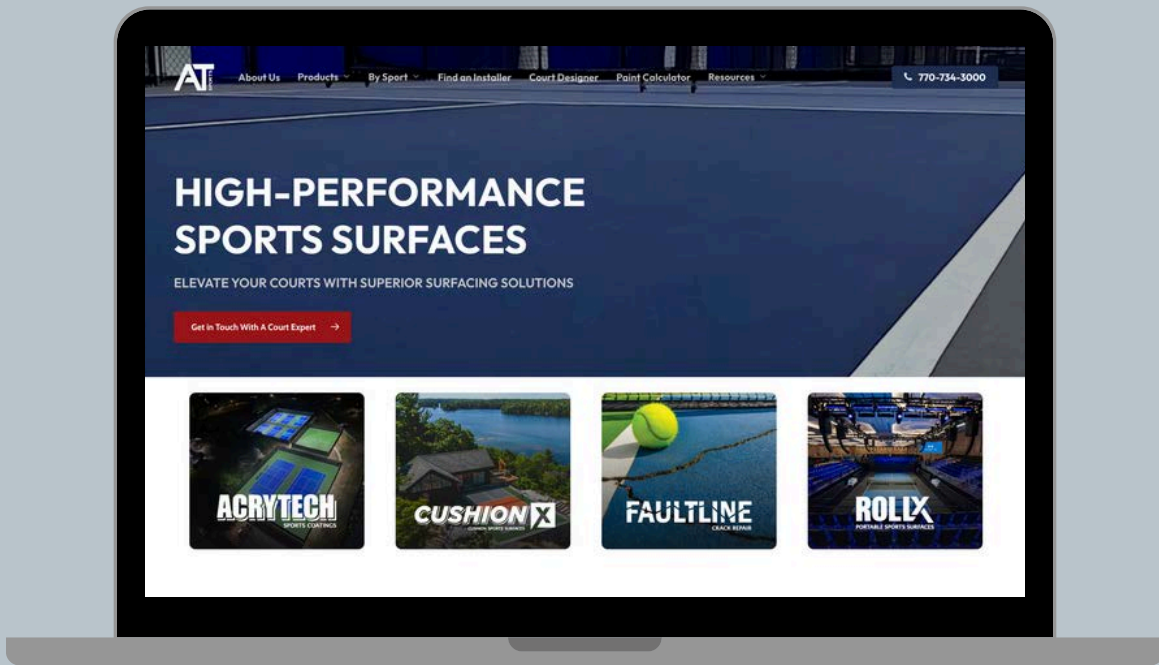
AT

About Us Products By Sport Find an Installer Court Designer Paint Calculator Resources

770-734-3000

HIGH-PERFORMANCE SPORTS SURFACES

ELEVATE YOUR COURTS WITH SUPERIOR SURFACING SOLUTIONS

Get in Touch With A Court Expert →

ACRYTECH
SPORTS COATINGS

CUSHION X
CUSHION SPORTS SURFACES

FAULTLINE
CRACK REPAIR

ROLLX
PORTABLE SPORTS SURFACES